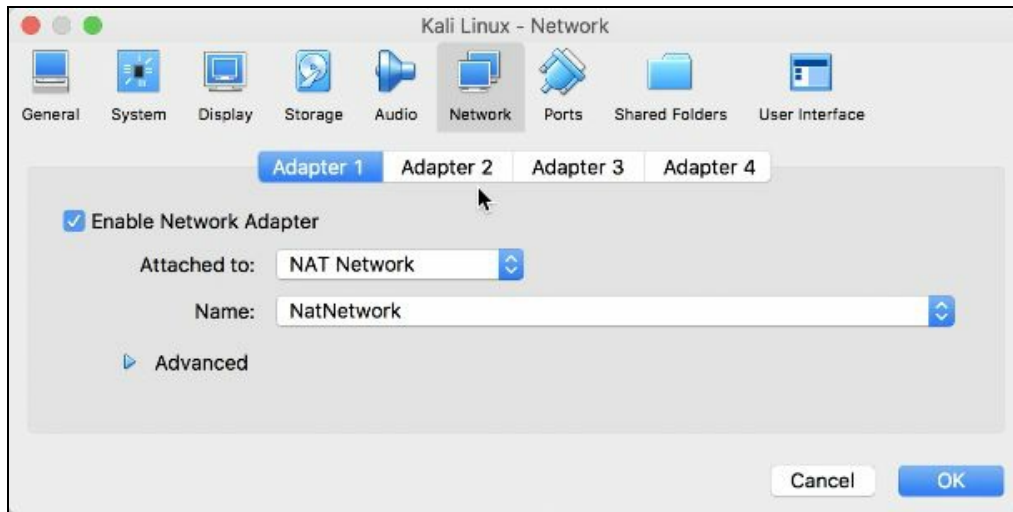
Kali Linux - Network

General System Display Storage Audio Network Ports Shared Folders User Interface

Adapter 1 Adapter 2 Adapter 3 Adapter 4

Enable Network Adapter

Attached to: NAT Network

Name: NatNetwork

Advanced

Cancel OK